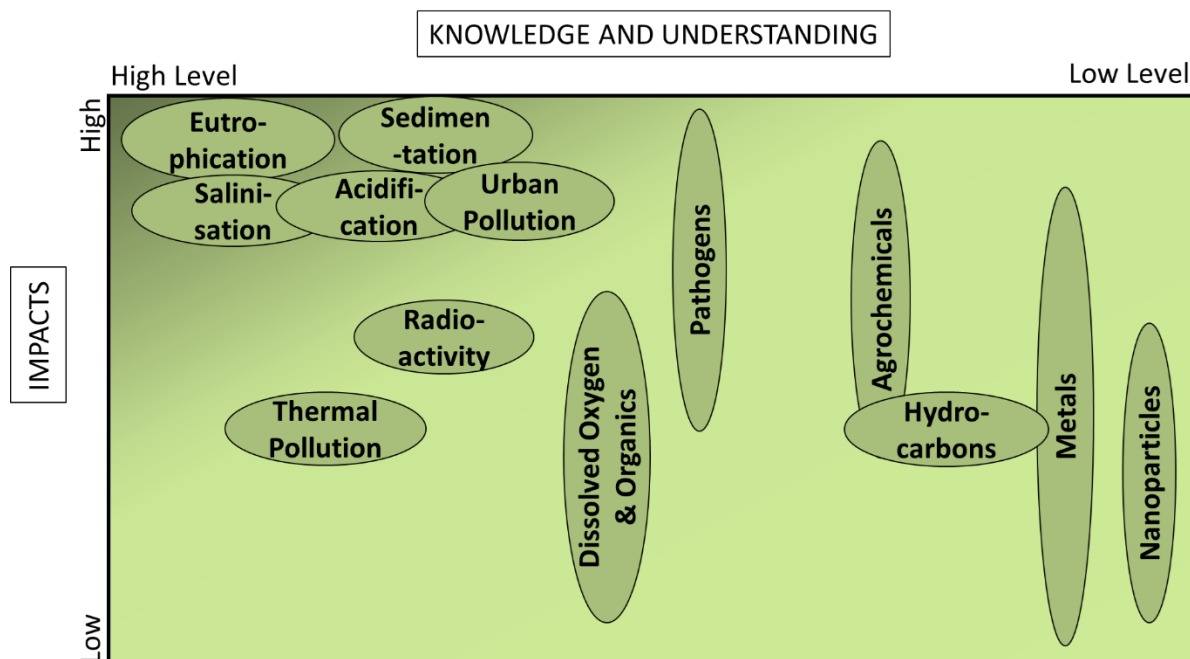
KNOWLEDGE AND UNDERSTANDING

High Level

Low Level

High

IMPACTS

Low

Eutrophication

Sedimen-tation

Salinisation

Acidification

Urban Pollution

Radioactivity

Thermal Pollution

Dissolved Oxygen & Organics

Pathogens

Agrochemicals

Hydrocarbons

Metals

Nanoparticles